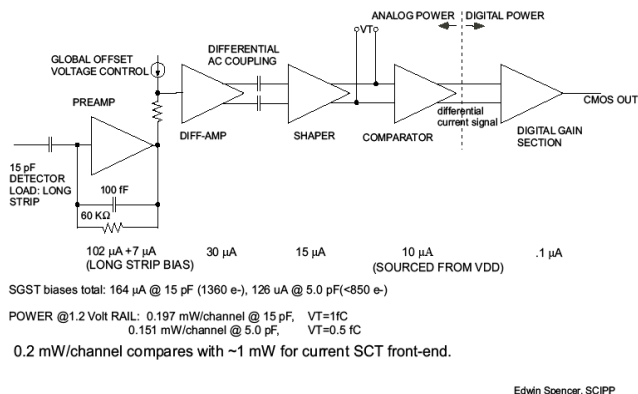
ANALOG POWER | DIGITAL POWER

VT

GLOBAL OFFSET VOLTAGE CONTROL

DIFFERENTIAL AC COUPLING

PREAMP

DIFF-AMP

SHAPER

COMPARATOR

differential current signal

DIGITAL GAIN SECTION

CMOS OUT

15 pF DETECTOR LOAD: LONG STRIP

100 fF

60 KΩ

102 μA +7 μA (LONG STRIP BIAS)

30 μA

15 μA

10 μA (SOURCED FROM VDD)

.1 μA

SGST biases total: 164 μA @ 15 pF (1360 e-), 126 uA @ 5.0 pF(<850 e-)

POWER @1.2 Volt RAIL: 0.197 mW/channel @ 15 pF, VT=1fC
0.151 mW/channel @ 5.0 pF, VT=0.5 fC

0.2 mW/channel compares with ~1 mW for current SCT front-end.

Edwin Spencer, SCIPP